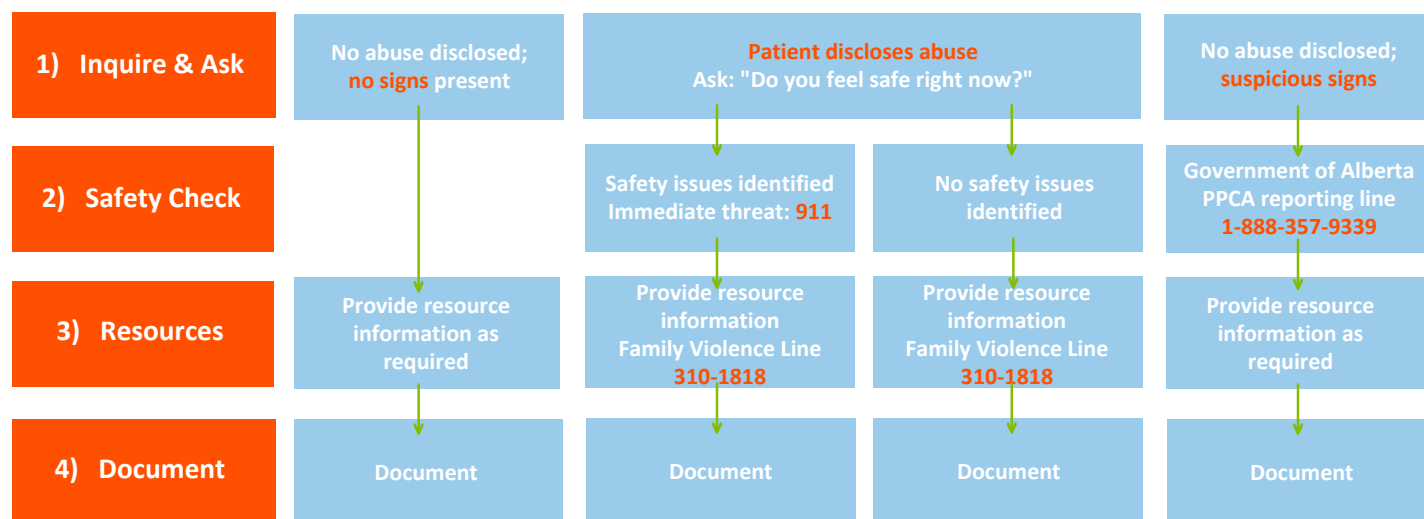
1) Inquire & Ask

No abuse disclosed; no signs present

Patient discloses abuse
Ask: "Do you feel safe right now?"

No abuse disclosed; suspicious signs

2) Safety Check

Safety issues identified
Immediate threat: 911

No safety issues identified

Government of Alberta PPCA reporting line
1-888-357-9339

3) Resources

Provide resource information as required

Provide resource information
Family Violence Line
310-1818

Provide resource information
Family Violence Line
310-1818

Provide resource information as required

4) Document

Document

Document

Document

Document